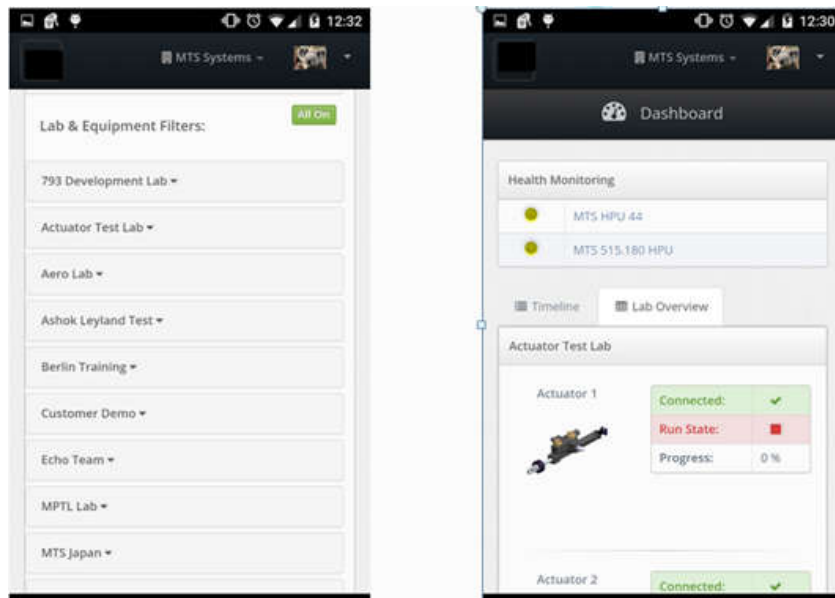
12:32

MTS Systems

Lab & Equipment Filters:

All On

793 Development Lab

Actuator Test Lab

Aero Lab

Ashok Leyland Test

Berlin Training

Customer Demo

Echo Team

MPTL Lab

MTS Japan

12:30

MTS Systems

Dashboard

Health Monitoring

MTS HPU 44

MTS 515.180 HPU

Timeline

Lab Overview

Actuator Test Lab

Actuator 1

| Connected: | ✔ |
|---|---|
| Run State: | ■ |
| Progress: | 0 % |

Actuator 2

Connected: ✔